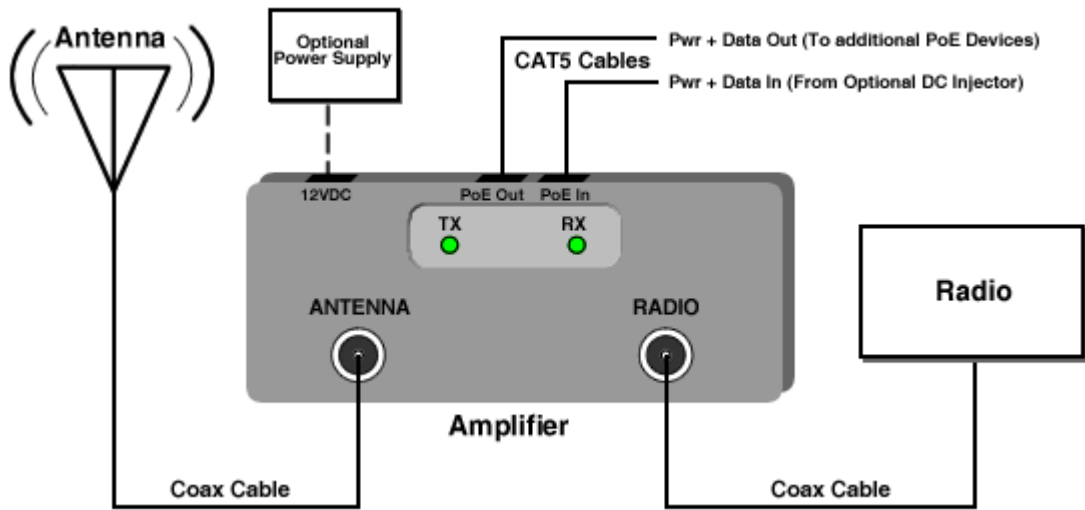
Antenna

Optional Power Supply

CAT5 Cables

Pwr + Data Out (To additional PoE Devices)

Pwr + Data In (From Optional DC Injector)

12VDC

PoE Out

PoE In

TX

RX

ANTENNA

RADIO

Radio

Amplifier

Coax Cable

Coax Cable